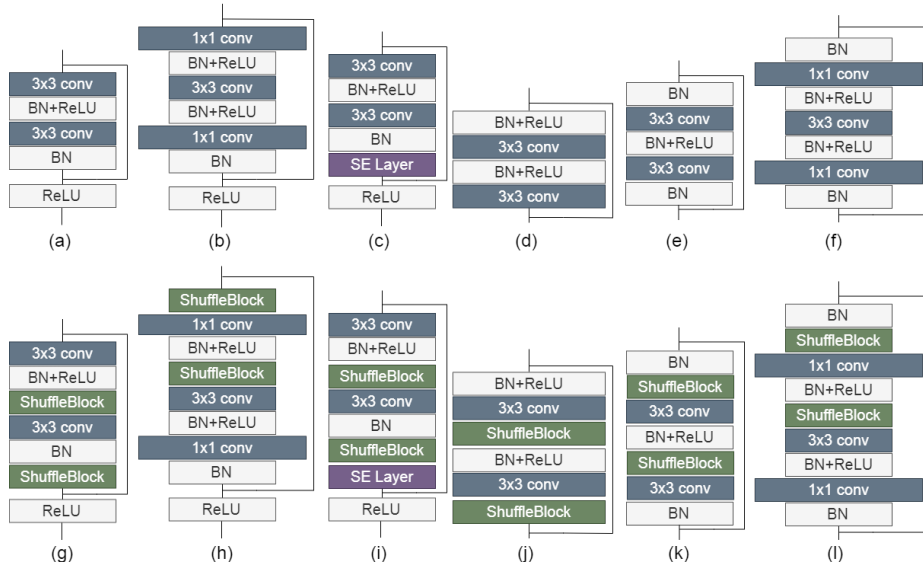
3x3 conv
BN+ReLU
3x3 conv
BN
ReLU
(a)

1x1 conv
BN+ReLU
3x3 conv
BN+ReLU
1x1 conv
BN
ReLU
(b)

3x3 conv
BN+ReLU
3x3 conv
BN
SE Layer
ReLU
(c)

BN+ReLU
3x3 conv
BN+ReLU
3x3 conv
(d)

BN
3x3 conv
BN+ReLU
3x3 conv
BN
(e)

BN
1x1 conv
BN+ReLU
3x3 conv
BN+ReLU
1x1 conv
BN
(f)

3x3 conv
BN+ReLU
ShuffleBlock
3x3 conv
BN
ShuffleBlock
ReLU
(g)

ShuffleBlock
1x1 conv
BN+ReLU
ShuffleBlock
3x3 conv
BN+ReLU
1x1 conv
BN
ReLU
(h)

3x3 conv
BN+ReLU
ShuffleBlock
3x3 conv
BN
ShuffleBlock
SE Layer
ReLU
(i)

BN+ReLU
3x3 conv
ShuffleBlock
BN+ReLU
3x3 conv
ShuffleBlock
(j)

BN
ShuffleBlock
3x3 conv
BN+ReLU
ShuffleBlock
3x3 conv
BN
(k)

BN
ShuffleBlock
1x1 conv
BN+ReLU
ShuffleBlock
3x3 conv
BN+ReLU
1x1 conv
BN
(l)